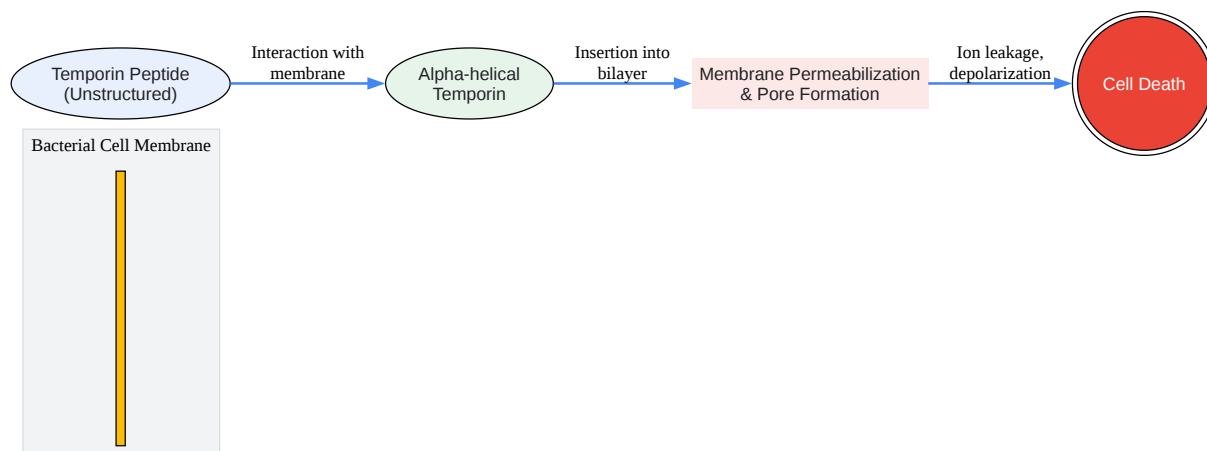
Temporin Peptide (Unstructured)

Interaction with membrane

Alpha-helical Temporin

Insertion into bilayer

Membrane Permeabilization & Pore Formation

Ion leakage, depolarization

Cell Death

Bacterial Cell Membrane